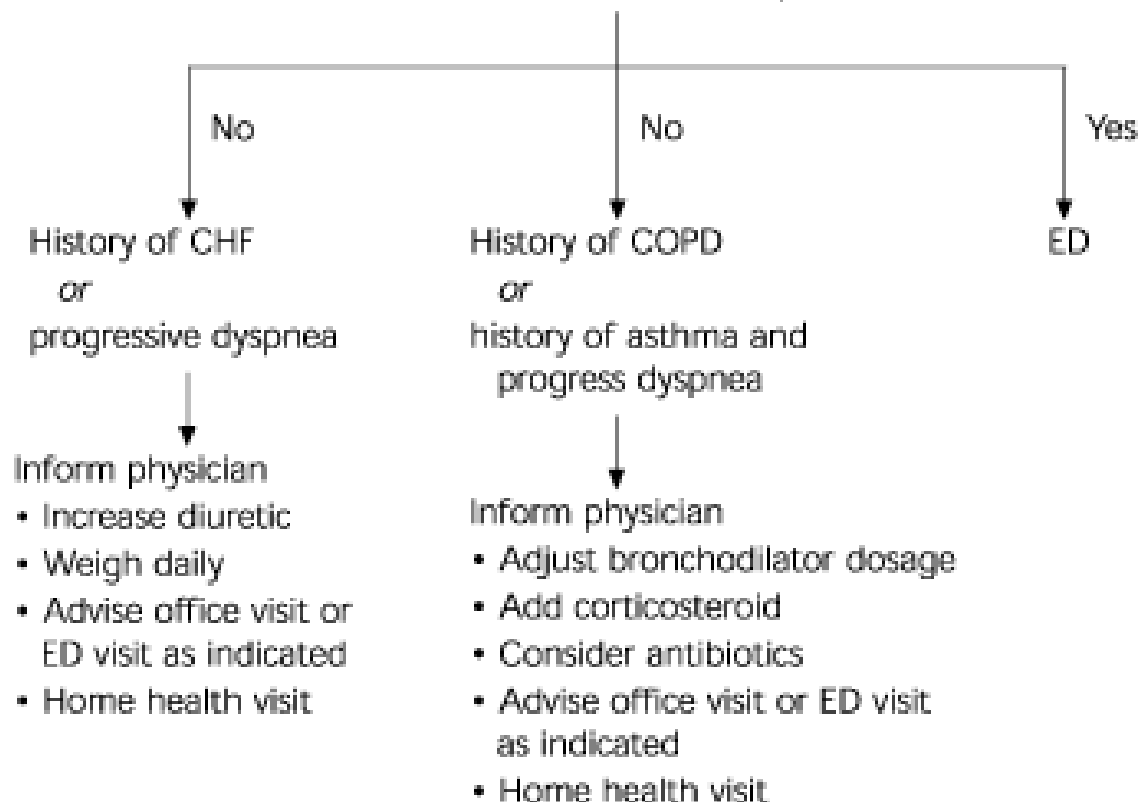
No

No

Yes

History of CHF
or
progressive dyspnea

Inform physician
- Increase diuretic
- Weigh daily
- Advise office visit or ED visit as indicated
- Home health visit

History of COPD
or
history of asthma and progress dyspnea

Inform physician
- Adjust bronchodilator dosage
- Add corticosteroid
- Consider antibiotics
- Advise office visit or ED visit as indicated
- Home health visit

ED